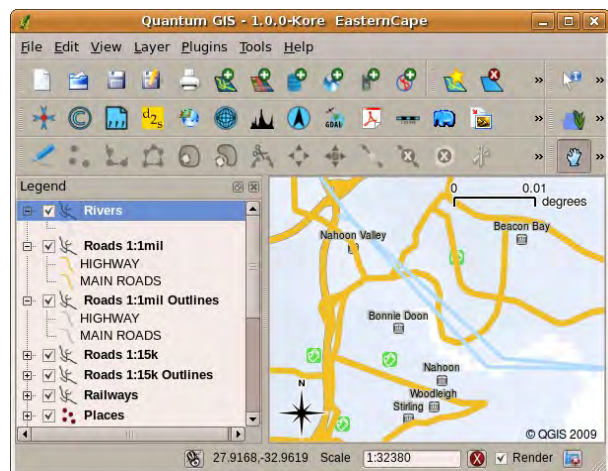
Quantum GIS - 1.0.0-Kore EasternCape

File Edit View Layer Plugins Tools Help

Legend

Rivers
Roads 1:1mil
HIGHWAY
MAIN ROADS
Roads 1:1mil Outlines
HIGHWAY
MAIN ROADS
Roads 1:15k
Roads 1:15k Outlines
Railways
Places

0 0.01 degrees

Nahoon Valley
Beacon Bay
Bonnie Doon
Nahoon
Woodleigh
Stirling
N
© QGIS 2009

27.9168,-32.9619 Scale 1:32380 Render